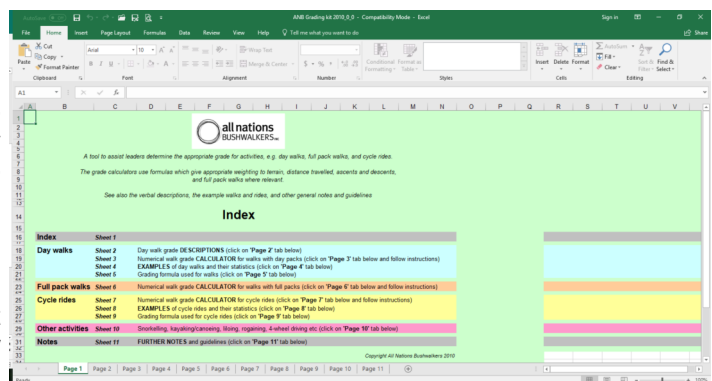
AutoSave ANB Grading kit 2010_0_0 - Compatibility Mode - Excel Sign in

File Home Insert Page Layout Formulas Data Review View Help Tell me what you want to do Share

Cut Copy Format Painter Paste Clipboard Arial 10 Font Wrap Text Merge & Center Alignment Number Conditional Formatting Format as Table Styles Insert Delete Format Cells AutoSum Fill Clear Sort & Filter Find & Select Editing

A1 fx

A B C D E F G H I J K L M N O P Q R S T U V

all nations BUSHWALKERS inc

A tool to assist leaders determine the appropriate grade for activities, e.g. day walks, full pack walks, and cycle rides.

The grade calculators use formulas which give appropriate weighting to terrain, distance travelled, ascents and descents, and full pack walks where relevant.

See also the verbal descriptions, the example walks and rides, and other general notes and guidelines

Index

| | | |
|---|---|---|
| Index | Sheet 1 | |
| Day walks | Sheet 2 | Day walk grade DESCRIPTIONS (click on 'Page 2' tab below) |
| | Sheet 3 | Numerical walk grade CALCULATOR for walks with day packs (click on 'Page 3' tab below and follow instructions) |
| | Sheet 4 | EXAMPLES of day walks and their statistics (click on 'Page 4' tab below) |
| | Sheet 5 | Grading formula used for walks (click on 'Page 5' tab below) |
| Full pack walks | Sheet 6 | Numerical walk grade CALCULATOR for walks with full packs (click on 'Page 6' tab below and follow instructions) |
| Cycle rides | Sheet 7 | Numerical walk grade CALCULATOR for cycle rides (click on 'Page 7' tab below and follow instructions) |
| | Sheet 8 | EXAMPLES of cycle rides and their statistics (click on 'Page 8' tab below) |
| | Sheet 9 | Grading formula used for cycle rides (click on 'Page 9' tab below) |
| Other activities | Sheet 10 | Snorkelling, kayaking/canoeing, liloing, rogaining, 4-wheel driving etc (click on 'Page 10' tab below) |
| Notes | Sheet 11 | FURTHER NOTES and guidelines (click on 'Page 11' tab below) |

Copyright All Nations Bushwalkers 2010

Page 1 Page 2 Page 3 Page 4 Page 5 Page 6 Page 7 Page 8 Page 9 Page 10 Page 11

Ready